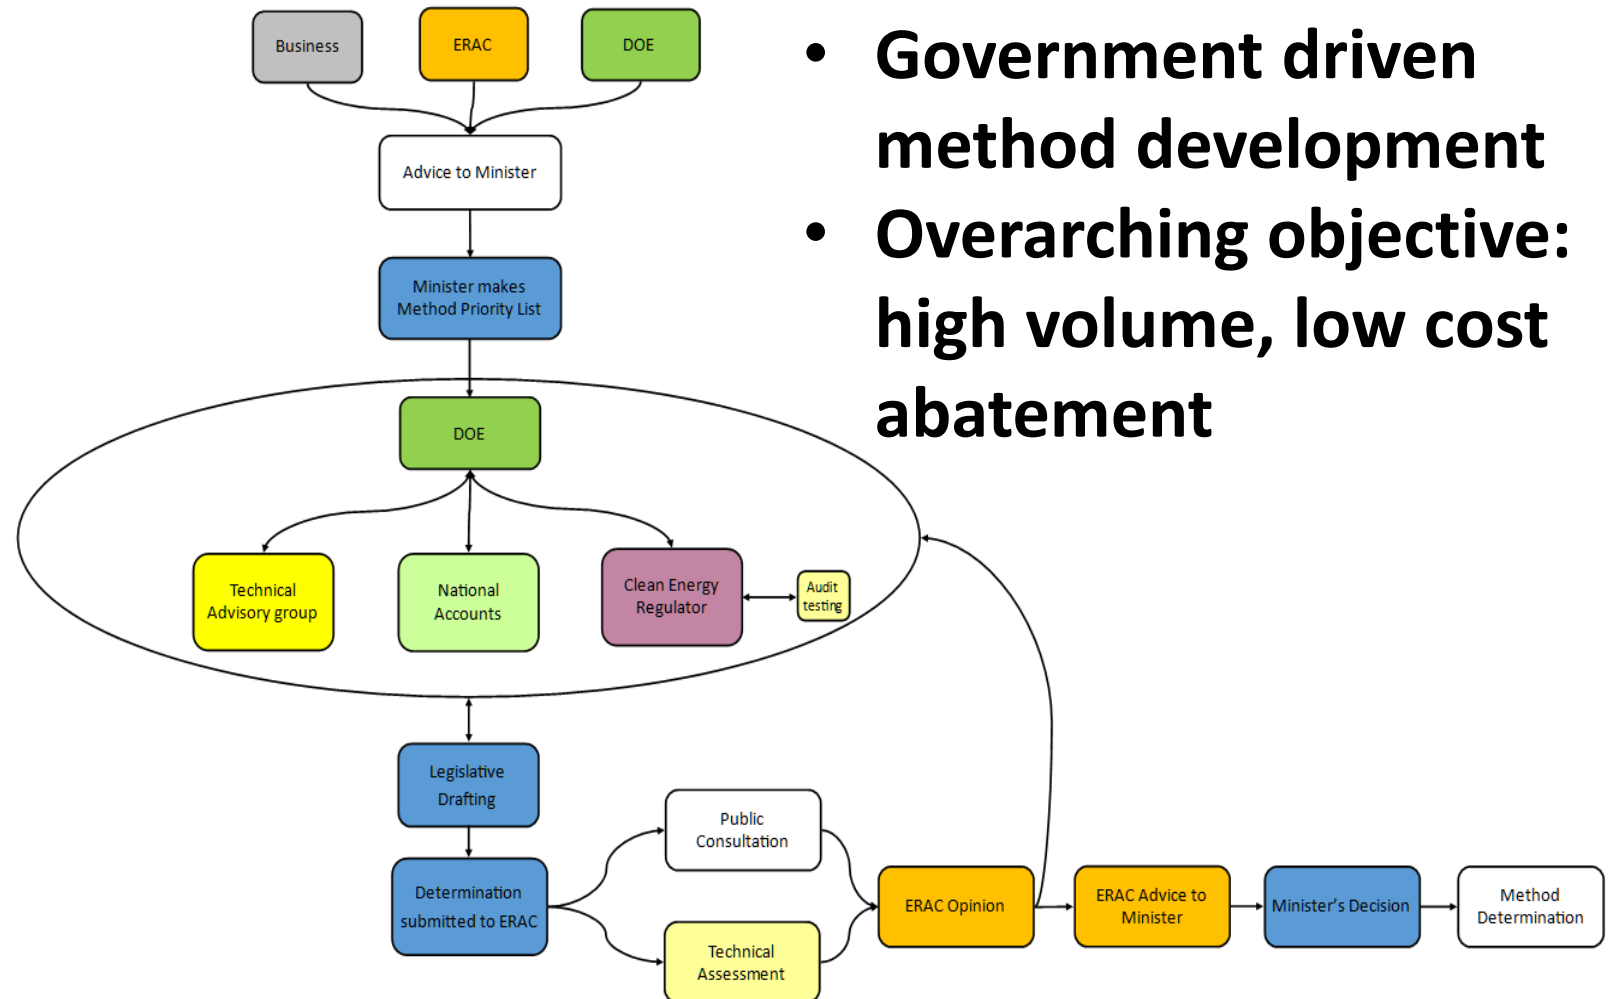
Business
ERAC
DOE
Advice to Minister
Minister makes Method Priority List
DOE
Technical Advisory group
National Accounts
Clean Energy Regulator
Audit testing
Legislative Drafting
Determination submitted to ERAC
Public Consultation
Technical Assessment
ERAC Opinion
ERAC Advice to Minister
Minister's Decision
Method Determination

• Government driven method development
• Overarching objective: high volume, low cost abatement